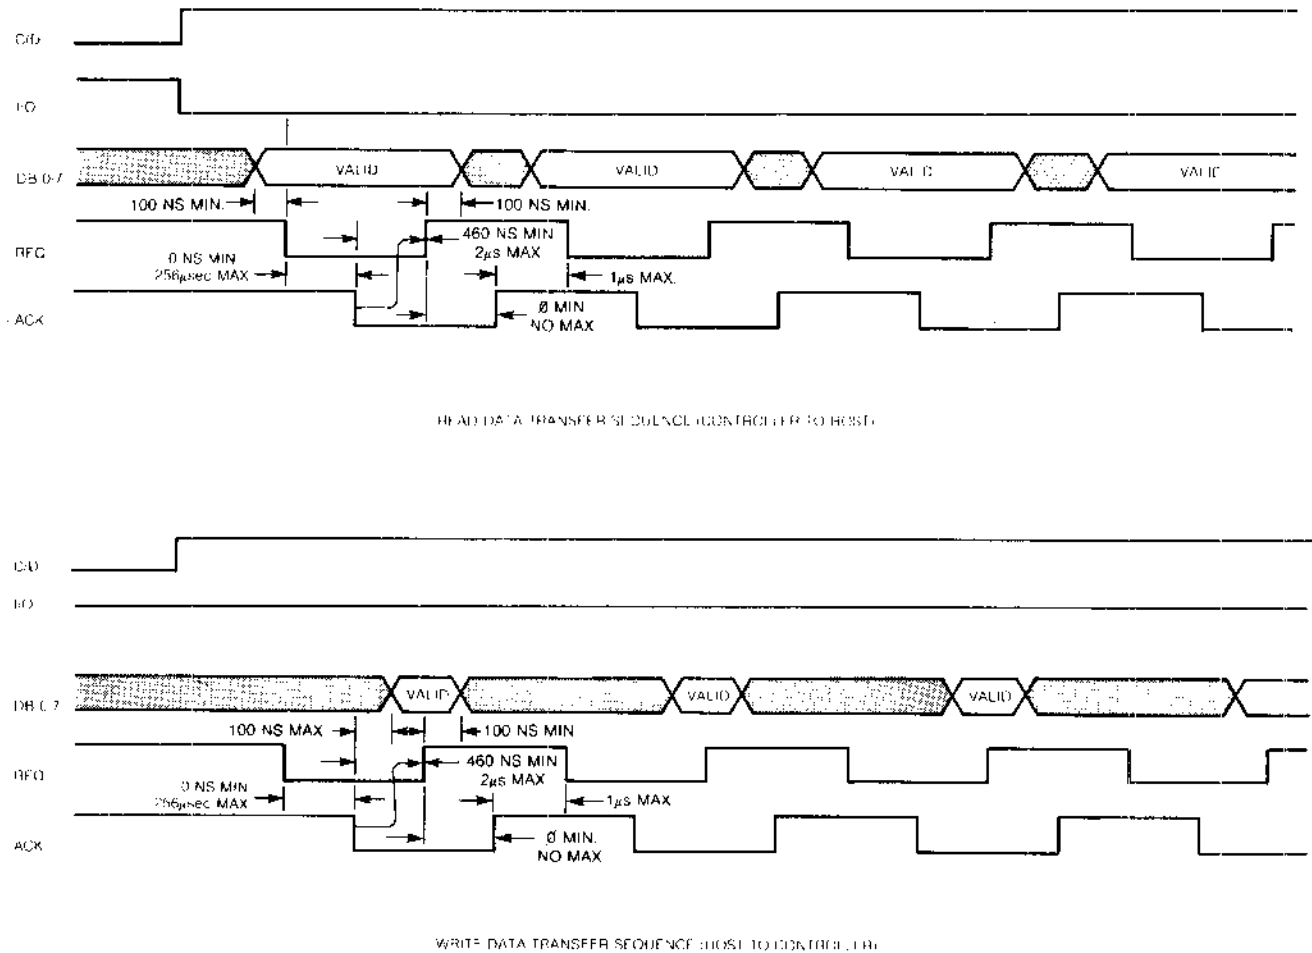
C/D

I/O

DB 0-7

VALID

VALID

VALID

VALID

100 NS MIN.

100 NS MIN.

REQ

0 NS MIN
256μsec MAX

460 NS MIN
2μs MAX

1μs MAX.

ACK

Ø MIN
NO MAX

READ DATA TRANSFER SEQUENCE (CONTROLLER TO HOST)

C/D

I/O

DB 0-7

VALID

VALID

VALID

100 NS MAX

100 NS MIN

REQ

0 NS MIN
256μsec MAX

460 NS MIN
2μs MAX

1μs MAX

ACK

Ø MIN.
NO MAX

WRITE DATA TRANSFER SEQUENCE (HOST TO CONTROLLER)